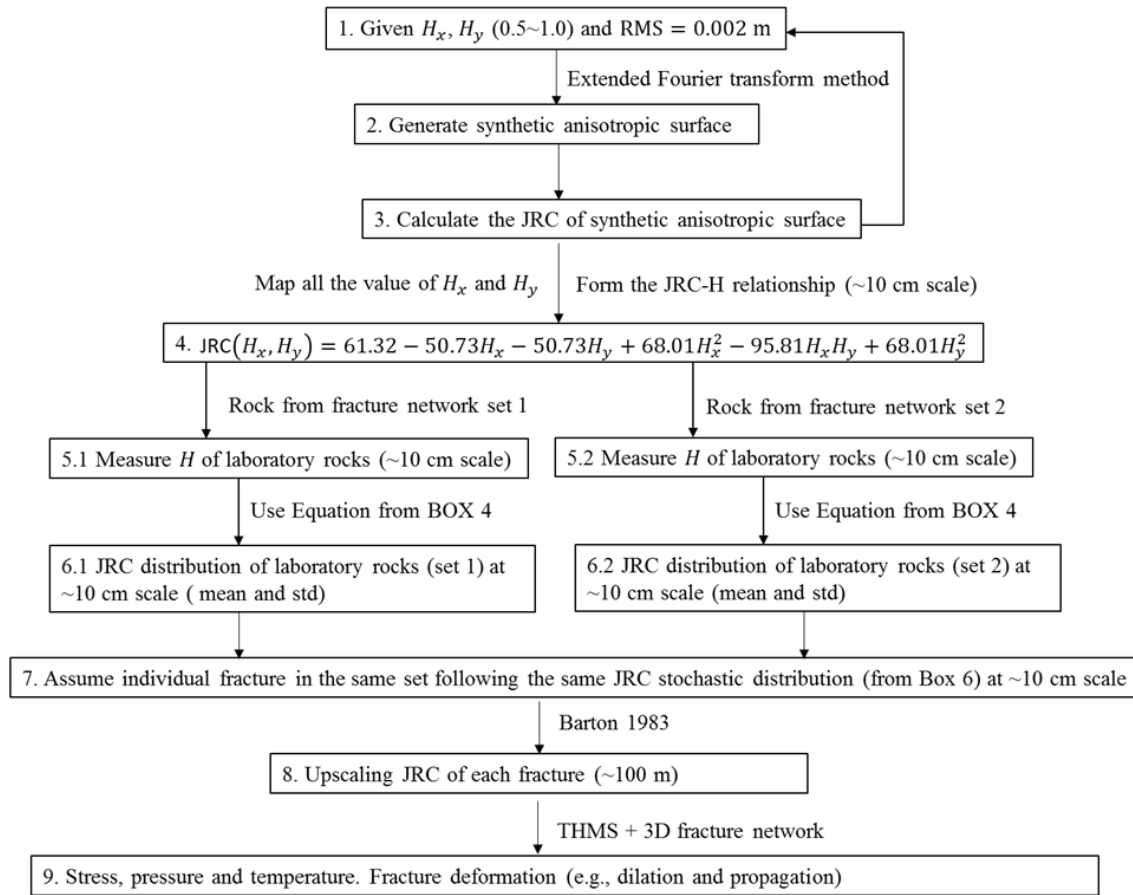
1. Given $H_x$, $H_y$ (0.5~1.0) and RMS $= 0.002$ m

Extended Fourier transform method

2. Generate synthetic anisotropic surface

3. Calculate the JRC of synthetic anisotropic surface

Map all the value of $H_x$ and $H_y$

Form the JRC-H relationship (~10 cm scale)

4. $\text{JRC}(H_x, H_y) = 61.32 - 50.73H_x - 50.73H_y + 68.01H_x^2 - 95.81H_xH_y + 68.01H_y^2$

Rock from fracture network set 1

Rock from fracture network set 2

5.1 Measure $H$ of laboratory rocks (~10 cm scale)

5.2 Measure $H$ of laboratory rocks (~10 cm scale)

Use Equation from BOX 4

Use Equation from BOX 4

6.1 JRC distribution of laboratory rocks (set 1) at ~10 cm scale ( mean and std)

6.2 JRC distribution of laboratory rocks (set 2) at ~10 cm scale (mean and std)

7. Assume individual fracture in the same set following the same JRC stochastic distribution (from Box 6) at ~10 cm scale

Barton 1983

8. Upscaling JRC of each fracture (~100 m)

THMS + 3D fracture network

9. Stress, pressure and temperature. Fracture deformation (e.g., dilation and propagation)